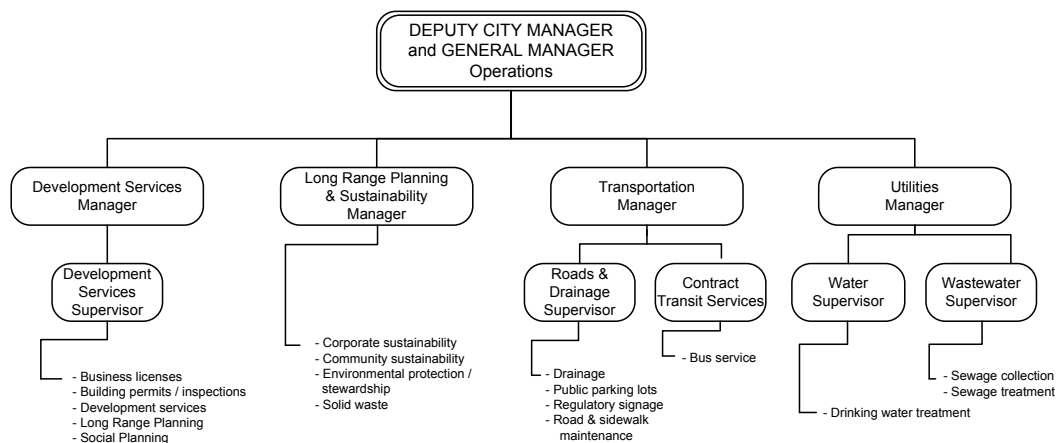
DEPUTY CITY MANAGER and GENERAL MANAGER Operations

Development Services Manager

Development Services Supervisor

- Business licenses
- Building permits / inspections
- Development services
- Long Range Planning
- Social Planning

Long Range Planning & Sustainability Manager

- Corporate sustainability
- Community sustainability
- Environmental protection / stewardship
- Solid waste

Transportation Manager

Roads & Drainage Supervisor

- Drainage
- Public parking lots
- Regulatory signage
- Road & sidewalk maintenance

Contract Transit Services

- Bus service

Utilities Manager

Water Supervisor

- Drinking water treatment

Wastewater Supervisor

- Sewage collection
- Sewage treatment